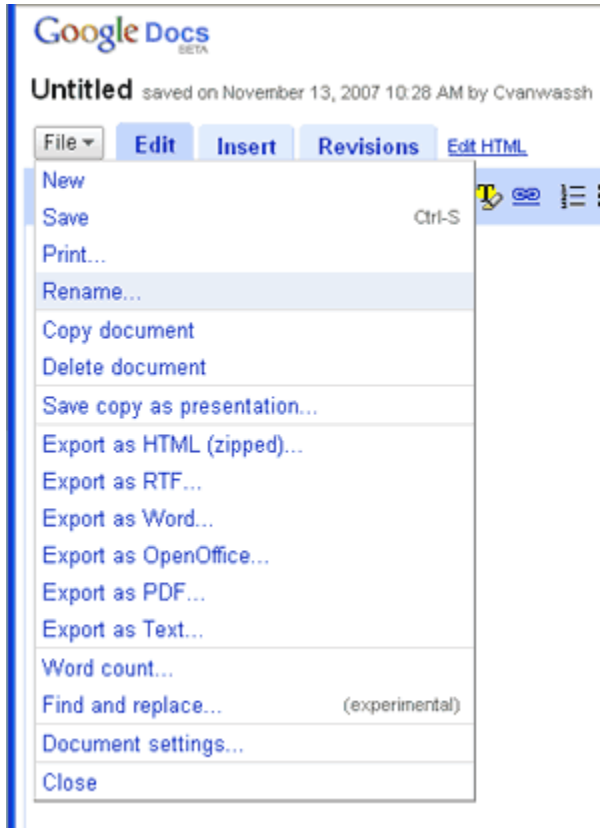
Google Docs BETA

Untitled saved on November 13, 2007 10:28 AM by Cvanwassh

File ▾ Edit Insert Revisions Edit HTML

New
Save Ctrl-S
Print...
Rename...
Copy document
Delete document
Save copy as presentation...
Export as HTML (zipped)...
Export as RTF...
Export as Word...
Export as OpenOffice...
Export as PDF...
Export as Text...
Word count...
Find and replace... (experimental)
Document settings...
Close